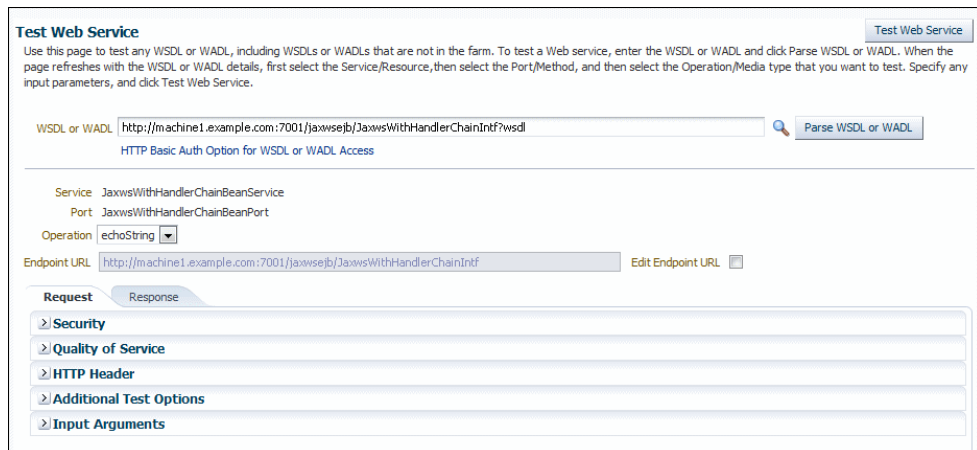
Test Web Service

Test Web Service

Use this page to test any WSDL or WADL, including WSDLs or WADLs that are not in the farm. To test a Web service, enter the WSDL or WADL and click Parse WSDL or WADL. When the page refreshes with the WSDL or WADL details, first select the Service/Resource,then select the Port/Method, and then select the Operation/Media type that you want to test. Specify any input parameters, and click Test Web Service.

WSDL or WADL http://machine1.example.com:7001/jaxwsejb/JaxwsWithHandlerChainIntf?wsdl

Parse WSDL or WADL

HTTP Basic Auth Option for WSDL or WADL Access

Service JaxwsWithHandlerChainBeanService

Port JaxwsWithHandlerChainBeanPort

Operation echoString

Endpoint URL http://machine1.example.com:7001/jaxwsejb/JaxwsWithHandlerChainIntf

Edit Endpoint URL

Request

Response

Security

Quality of Service

HTTP Header

Additional Test Options

Input Arguments